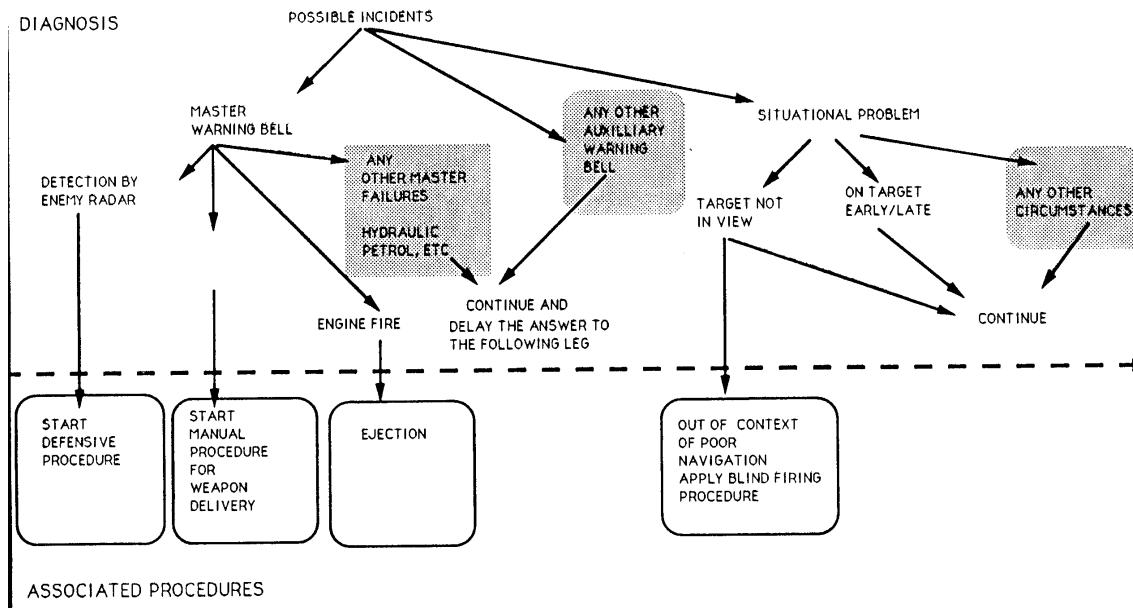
DIAGNOSIS

POSSIBLE INCIDENTS

MASTER WARNING BELL

ANY OTHER MASTER FAILURES

HYDRAULIC PETROL, ETC

ANY OTHER AUXILLIARY WARNING BELL

SITUATIONAL PROBLEM

DETECTION BY ENEMY RADAR

TARGET NOT IN VIEW

ON TARGET EARLY/LATE

ANY OTHER CIRCUMSTANCES

ENGINE FIRE

CONTINUE AND DELAY THE ANSWER TO THE FOLLOWING LEG

CONTINUE

START DEFENSIVE PROCEDURE

START MANUAL PROCEDURE FOR WEAPON DELIVERY

EJECTION

OUT OF CONTEXT OF POOR NAVIGATION APPLY BLIND FIRING PROCEDURE

ASSOCIATED PROCEDURES